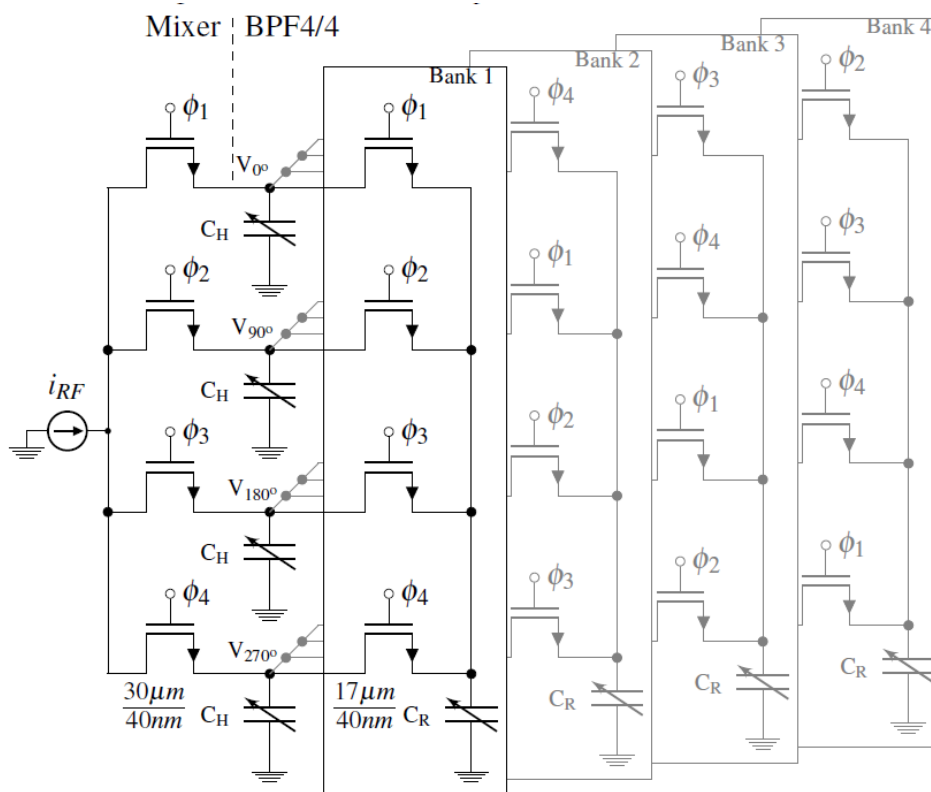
Mixer BPF4/4

Bank 1 Bank 2 Bank 3 Bank 4

$\phi_1$ $\phi_1$ $\phi_4$ $\phi_3$ $\phi_2$

$V_{0^o}$

$C_H$

$\phi_2$ $\phi_2$ $\phi_1$ $\phi_4$ $\phi_3$

$V_{90^o}$

$i_{RF}$

$C_H$

$\phi_3$ $\phi_3$ $\phi_2$ $\phi_1$ $\phi_4$

$V_{180^o}$

$C_H$

$\phi_4$ $\phi_4$ $\phi_3$ $\phi_2$ $\phi_1$

$V_{270^o}$

$\frac{30\mu m}{40nm}$ $C_H$ $\frac{17\mu m}{40nm}$ $C_R$ $C_R$ $C_R$ $C_R$